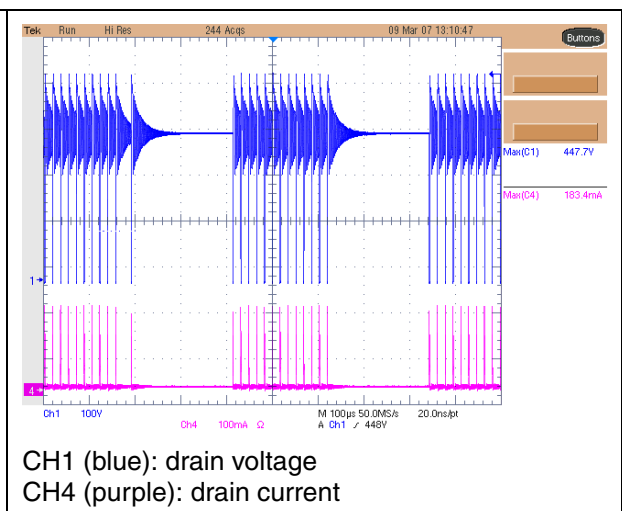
Tek Run Hi Res 244 Acqs 09 Mar 07 13:10:47

Buttons

Max(C1) 447.7V

Max(C4) 183.4mA

1

4

Ch1 100V

Ch4 100mA Ω

M 100µs 50.0MS/s 20.0ns/pt

A Ch1 ∕ 448V

CH1 (blue): drain voltage
CH4 (purple): drain current